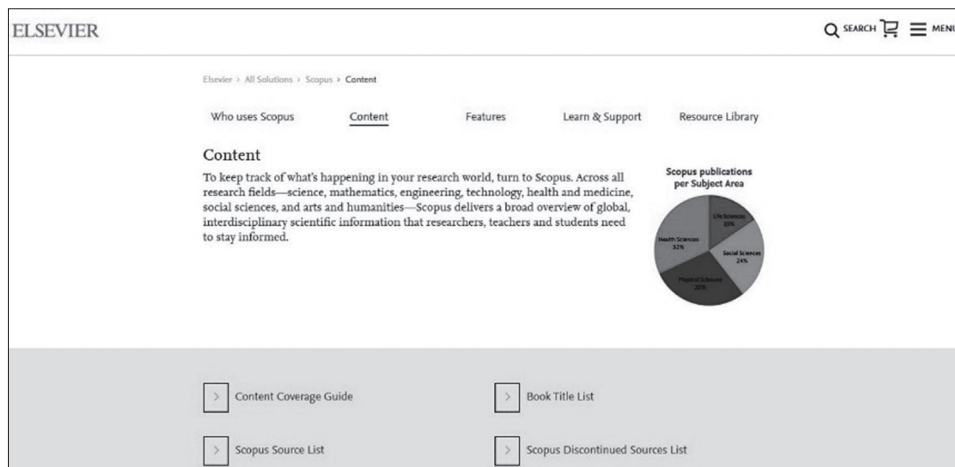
ELSEVIER

SEARCH MENU

Elsevier › All Solutions › Scopus › Content

Who uses Scopus Content Features Learn & Support Resource Library

Content

To keep track of what's happening in your research world, turn to Scopus. Across all research fields—science, mathematics, engineering, technology, health and medicine, social sciences, and arts and humanities—Scopus delivers a broad overview of global, interdisciplinary scientific information that researchers, teachers and students need to stay informed.

Scopus publications per Subject Area

Life Sciences 15%

Social Sciences 24%

Physical Sciences 29%

Health Sciences 32%

Content Coverage Guide

Book Title List

Scopus Source List

Scopus Discontinued Sources List